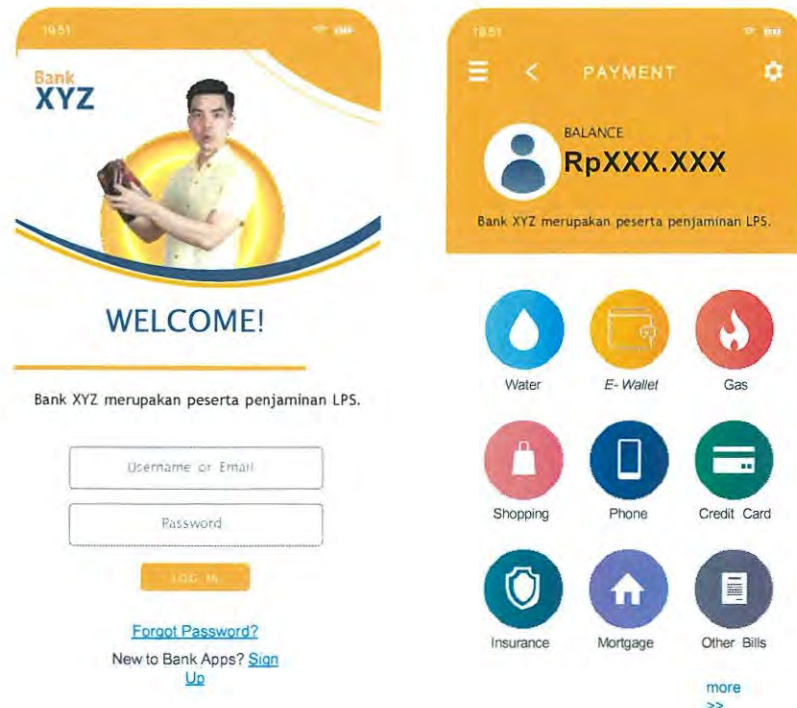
19.51

Bank
XYZ

WELCOME!

Bank XYZ merupakan peserta penjaminan LPS.

Username or Email

Password

LOG IN

Forgot Password?

New to Bank Apps? Sign Up

19.51

PAYMENT

BALANCE
RpXXX.XXX

Bank XYZ merupakan peserta penjaminan LPS.

Water

E-Wallet

Gas

Shopping

Phone

Credit Card

Insurance

Mortgage

Other Bills

more >>